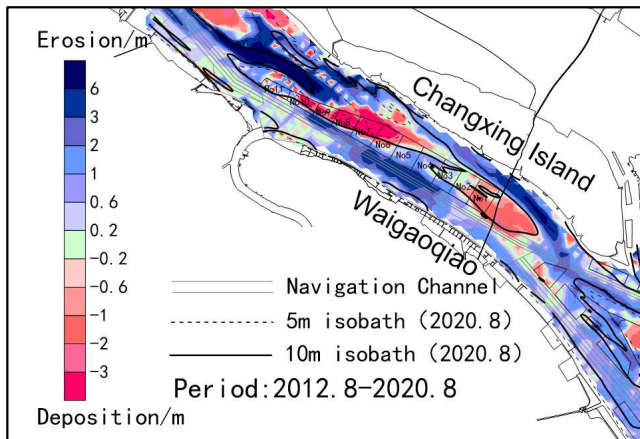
Erosion/m
6
3
2
1
0.6
0.2
−0.2
−0.6
−1
−2
−3
Deposition/m

Changxing Island
Waigaoqiao

No1
No8
No6
No7
No5
No4
No3
No2
No1

Navigation Channel
5m isobath (2020.8)
10m isobath (2020.8)
Period:2012.8-2020.8